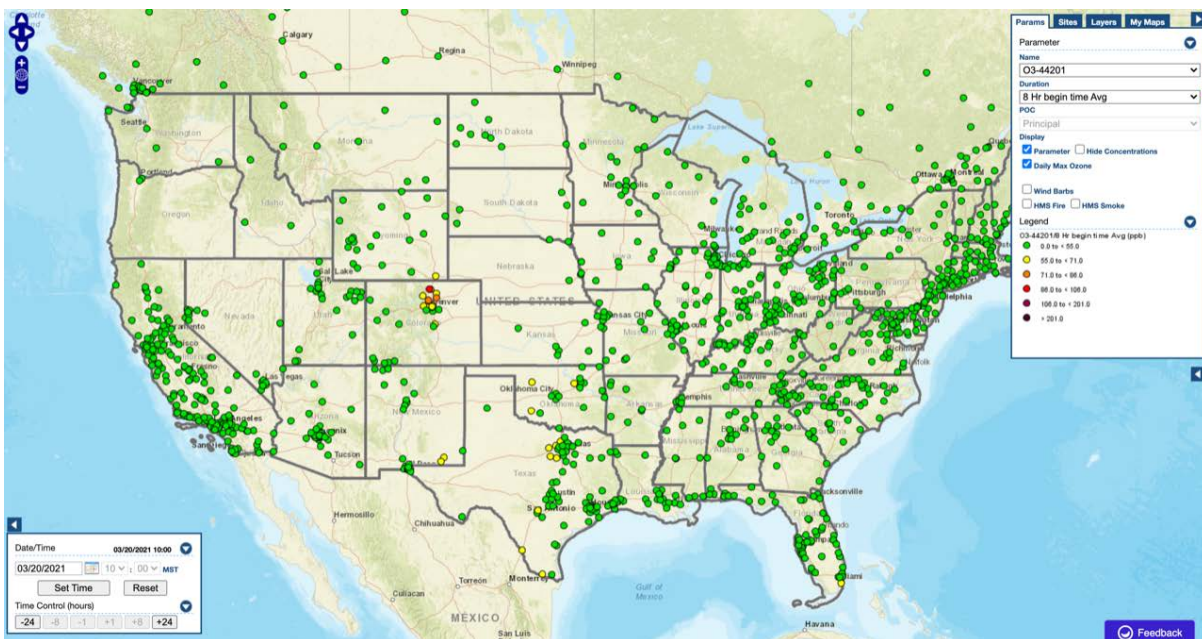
Params | Sites | Layers | My Maps

Parameter

Name
O3-44201

Duration
8 Hr begin time Avg

POC
Principal

Display
Parameter
Hide Concentrations
Daily Max Ozone

Wind Barbs
HMS Fire
HMS Smoke

Legend
O3-44201/8 Hr begin time Avg (ppb)
0.0 to < 55.0
55.0 to < 71.0
71.0 to < 86.0
86.0 to < 106.0
106.0 to < 201.0
> 201.0

Calgary
Regina
Winnipeg
Vancouver
Seattle
Washington
Portland
Oregon
Idaho
North Dakota
South Dakota
Minneapolis
Wisconsin
Lake Superior
Lake Huron
Toronto
Ottawa
Montreal
Milwaukee
Chicago
Detroit
Grand Rapids
Iowa
Nebraska
Wyoming
Salt Lake City
Utah
Nevada
Denver
Colorado
UNITED STATES
Kansas
Kansas City
Missouri
Indiana
Ohio
Cincinnati
Pittsburgh
Philadelphia
Sacramento
San Francisco
Fresno
Los Angeles
San Diego
Las Vegas
Arizona
Phoenix
Tucson
New Mexico
El Paso
Oklahoma City
Oklahoma
Arkansas
Memphis
Tennessee
Mississippi
Alabama
Georgia
Dallas
Texas
Austin
San Antonio
Houston
Jacksonville
Florida
Miami
Hermosillo
Chihuahua
Torreón
Monterrey
Culiacan
MÉXICO
San Luis
Gulf of Mexico
Havana

Date/Time 03/20/2021 10:00
03/20/2021 10 : 00 MST
Set Time
Reset
Time Control (hours)
-24 -8 -1 +1 +8 +24

Feedback